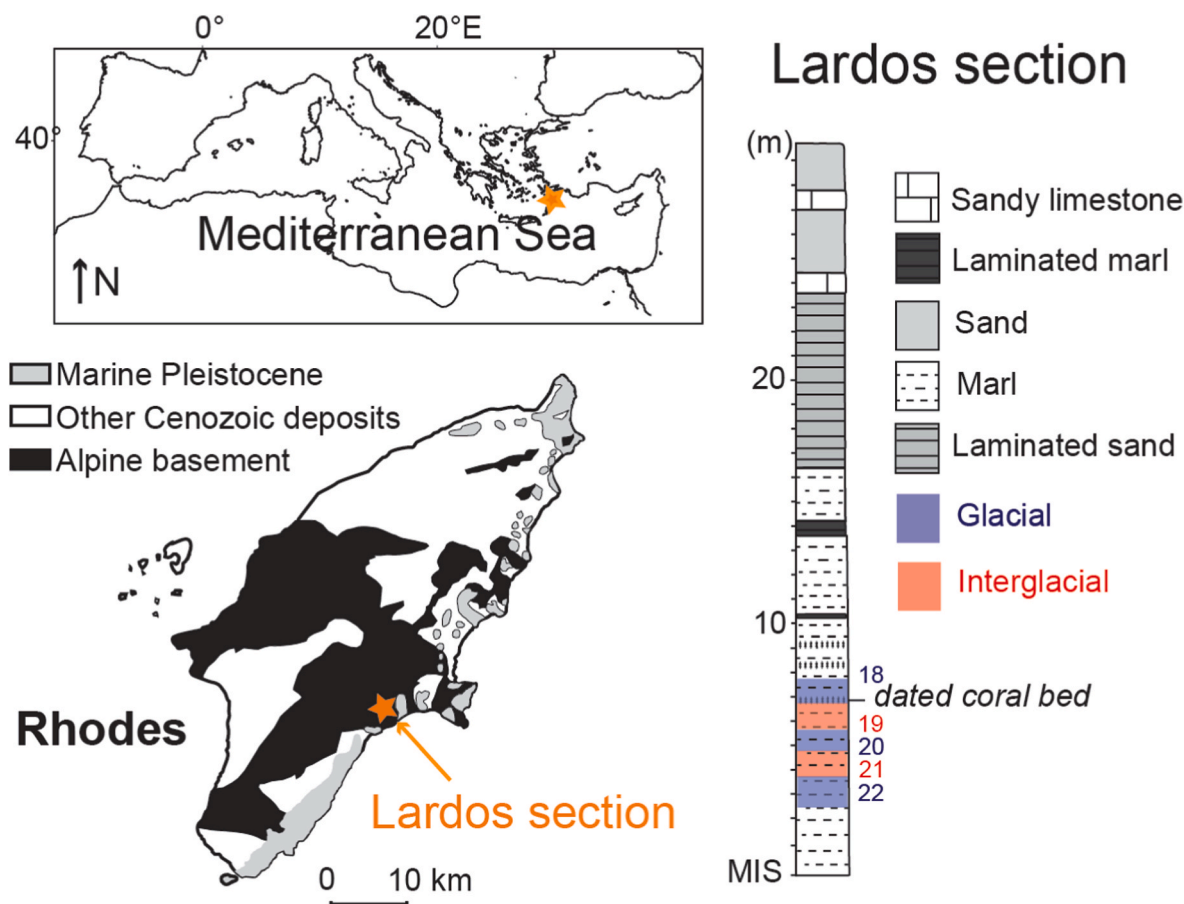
0°
20°E
40°
Mediterranean Sea
N

Marine Pleistocene
Other Cenozoic deposits
Alpine basement

Rhodes
Lardos section
0 10 km

Lardos section
(m)
20
10
MIS
18
dated coral bed
19
20
21
22

Sandy limestone
Laminated marl
Sand
Marl
Laminated sand
Glacial
Interglacial